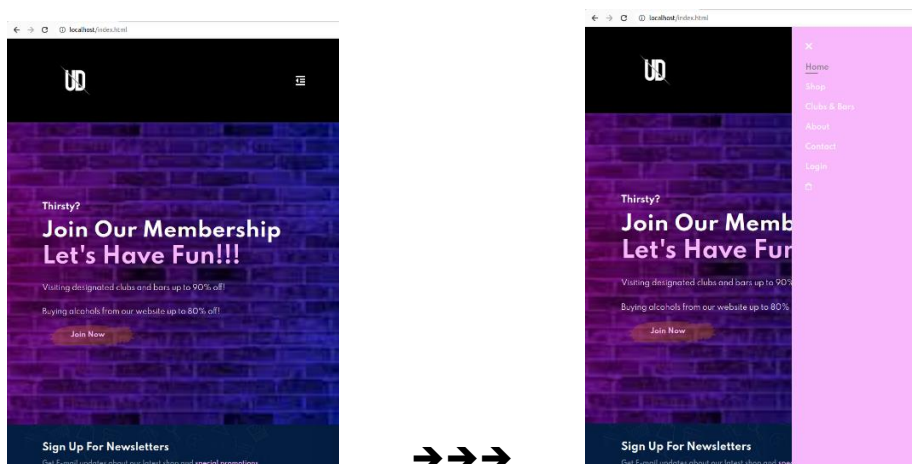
localhost/index.html

UD

Thirsty?

Join Our Membership

Let's Have Fun!!!

Visiting designated clubs and bars up to 90% off!

Buying alcohols from our website up to 80% off!

Join Now

Sign Up For Newsletters

Get E-mail updates about our latest shop and special promotions

localhost/index.html

UD

×

Home

Shop

Clubs & Bars

About

Contact

Login

Thirsty?

Join Our Memb

Let's Have Fur

Visiting designated clubs and bars up to 90%

Buying alcohols from our website up to 80%

Join Now

Sign Up For Newsletters

Get E-mail updates about our latest shop and spe